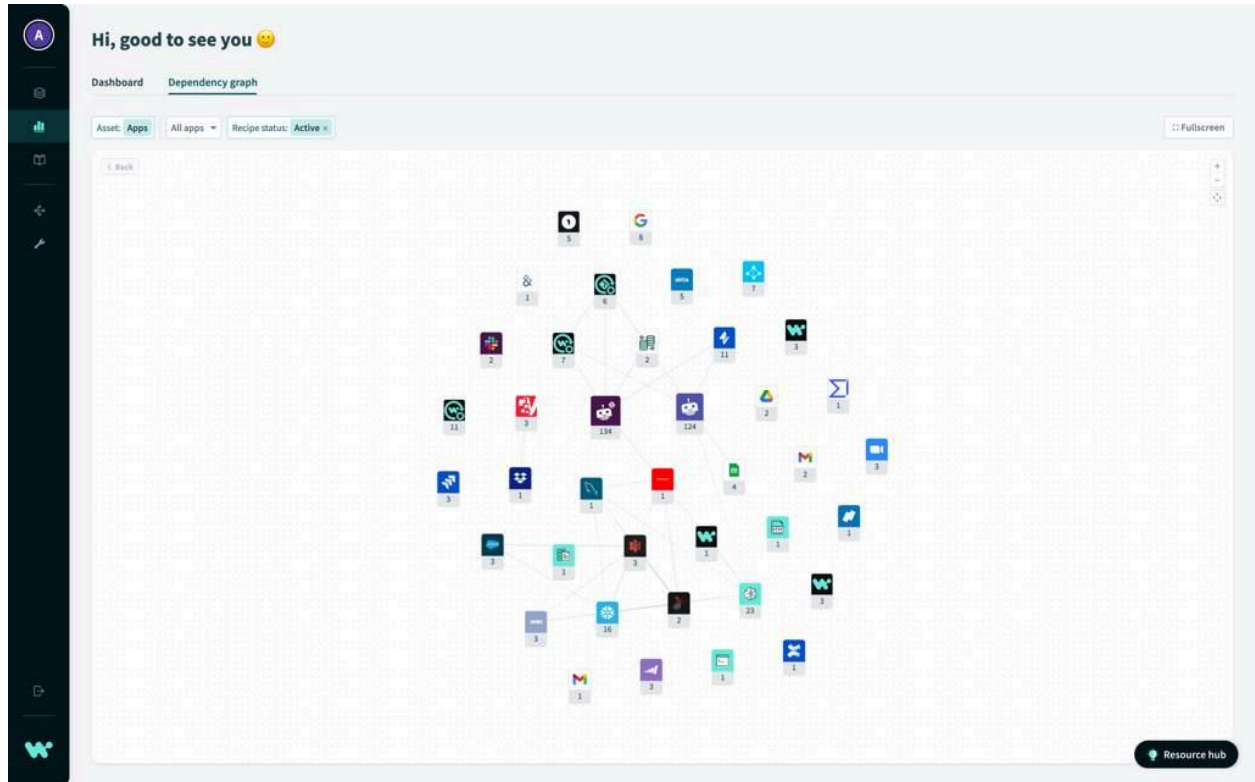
A

Hi, good to see you 😊

Dashboard Dependency graph

Asset: Apps All apps Recipe status: Active ×

Fullscreen

< Back

5 8

1 6 5 7

2 7 2 11 3

11 3 134 124 2 1

3 1 1 1 4 2 3

1 1 1

3 3 3 1 3

16 2 23

3

1 3 1 1

Resource hub